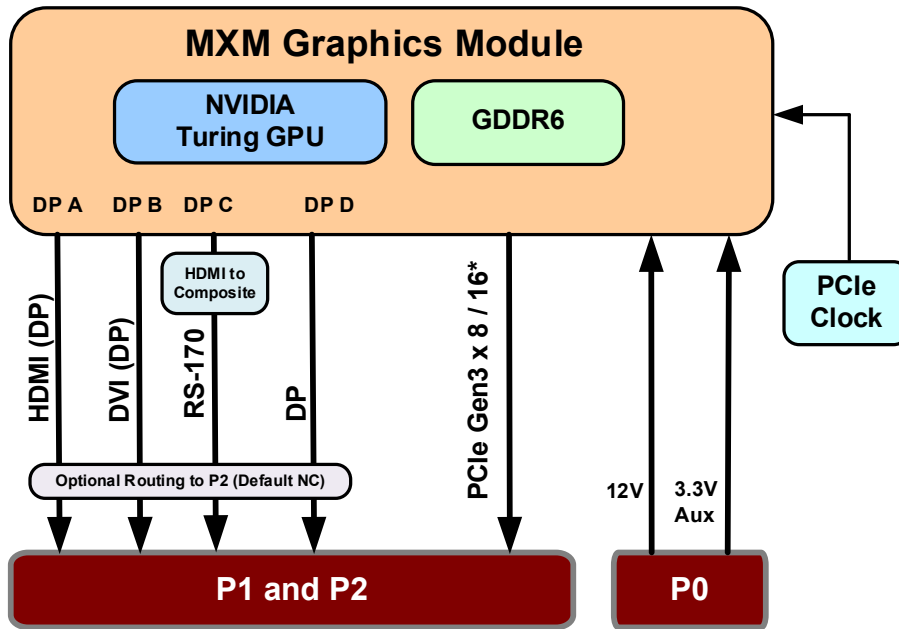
MXM Graphics Module

NVIDIA Turing GPU

GDDR6

DP A

DP B

DP C

DP D

HDMI to Composite

HDMI (DP)

DVI (DP)

RS-170

DP

PCIe Gen3 x 8 / 16*

PCIe Clock

Optional Routing to P2 (Default NC)

12V

3.3V Aux

P1 and P2

P0